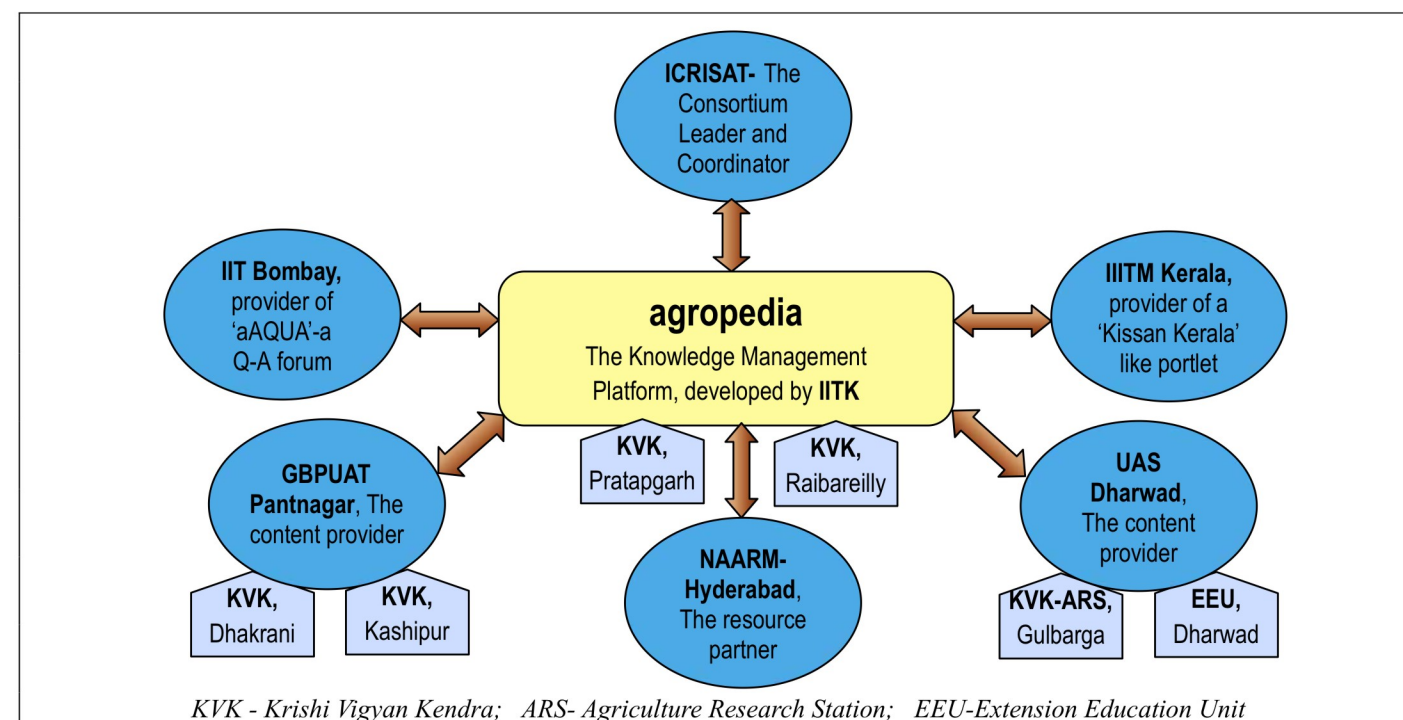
ICRISAT- The Consortium Leader and Coordinator

IIT Bombay, provider of 'aAQUA'-a Q-A forum

agropedia

The Knowledge Management Platform, developed by IITK

IIITM Kerala, provider of a 'Kissan Kerala' like portlet

KVK, Pratapgarh

KVK, Raibareilly

GBPUAT Pantnagar, The content provider

UAS Dharwad, The content provider

NAARM- Hyderabad, The resource partner

KVK, Dhakrani

KVK, Kashipur

KVK-ARS, Gulbarga

EEU, Dharwad

KVK - Krishi Vigyan Kendra; ARS- Agriculture Research Station; EEU-Extension Education Unit